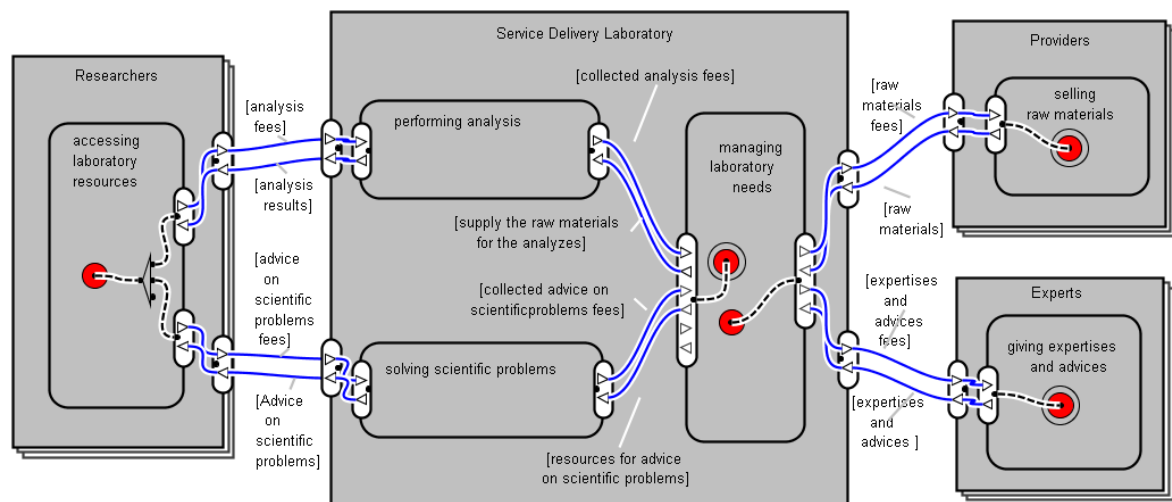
Service Delivery Laboratory

Researchers

accessing laboratory resources

[analysis fees]

[analysis results]

[advice on scientific problems fees]

[Advice on scientific problems]

performing analysis

[collected analysis fees]

[supply the raw materials for the analyzes]

[collected advice on scientificproblems fees]

solving scientific problems

[resources for advice on scientific problems]

managing laboratory needs

Providers

selling raw materials

[raw materials fees]

[raw materials]

Experts

giving expertises and advices

[expertises and advices fees]

[expertises and advices ]